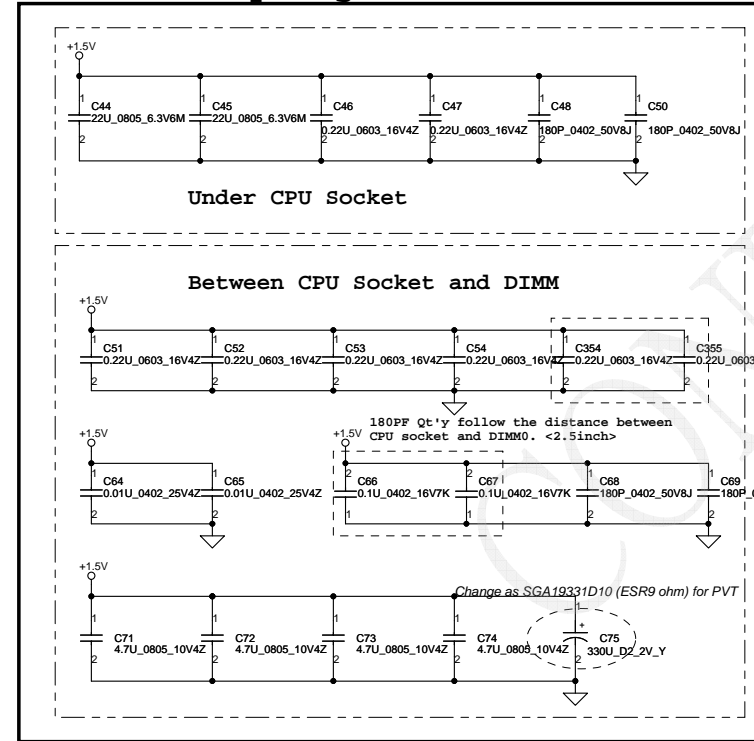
+1.5V

C44 22U_0805_6.3V6M 1 2
C45 22U_0805_6.3V6M 1 2
C46 0.22U_0603_16V4Z 1 2
C47 0.22U_0603_16V4Z 1 2
C48 180P_0402_50V8J 1 2
C50 180P_0402_50V8J 1 2

Under CPU Socket

Between CPU Socket and DIMM

+1.5V

C51 0.22U_0603_16V4Z 1 2
C52 0.22U_0603_16V4Z 1 2
C53 0.22U_0603_16V4Z 1 2
C54 0.22U_0603_16V4Z 1 2
C354 0.22U_0603_16V4Z 1 2
C355 0.22U_0603 1 2

180PF Qt'y follow the distance between CPU socket and DIMM0. <2.5inch>

+1.5V

C64 0.01U_0402_25V4Z 1 2
C65 0.01U_0402_25V4Z 1 2

+1.5V

C66 0.1U_0402_16V7K 1 2
C67 0.1U_0402_16V7K 1 2
C68 180P_0402_50V8J 1 2
C69 180P_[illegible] 1 2

+1.5V

Change as SGA19331D10 (ESR9 ohm) for PVT

C71 4.7U_0805_10V4Z 1 2
C72 4.7U_0805_10V4Z 1 2
C73 4.7U_0805_10V4Z 1 2
C74 4.7U_0805_10V4Z 1 2
C75 330U_D2_2V_Y 1 2 +